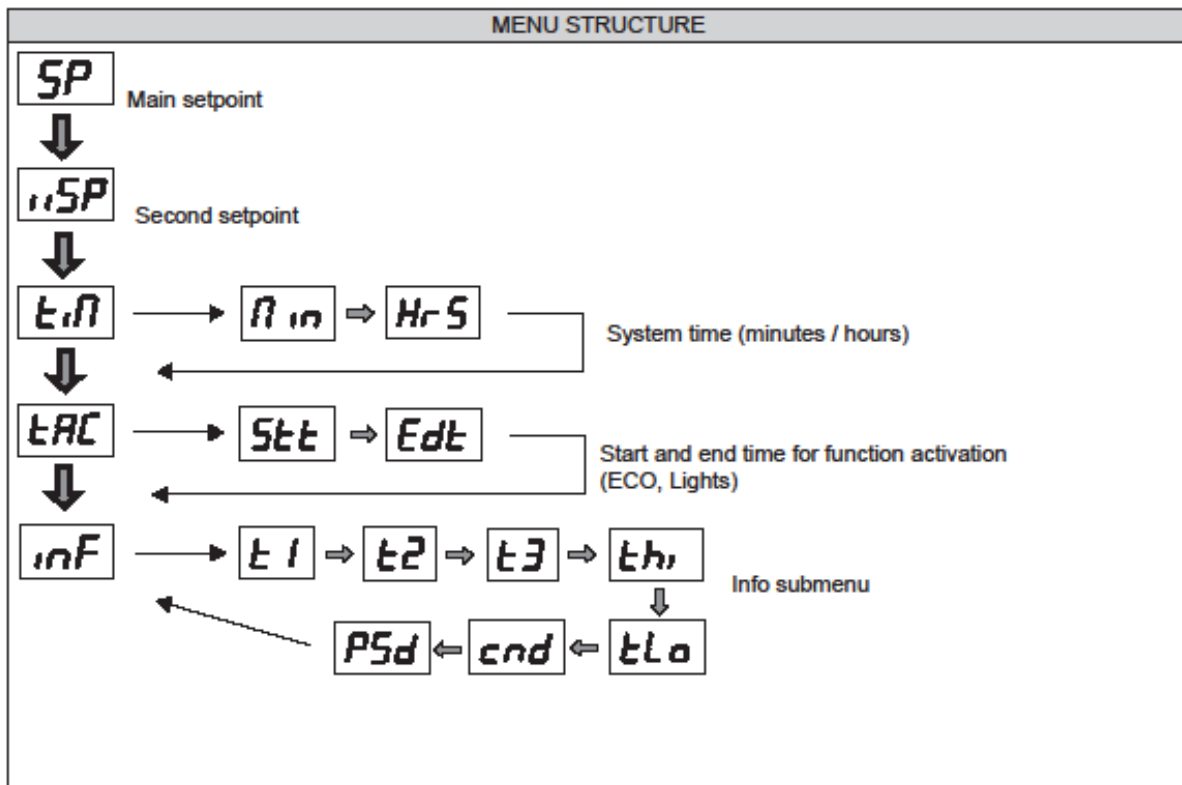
MENU STRUCTURE

SP Main setpoint

uSP Second setpoint

tiM → Min → HrS System time (minutes / hours)

tAC → Stt → Edt Start and end time for function activation (ECO, Lights)

inF → t1 → t2 → t3 → thi → tLo → cnd → PSd Info submenu